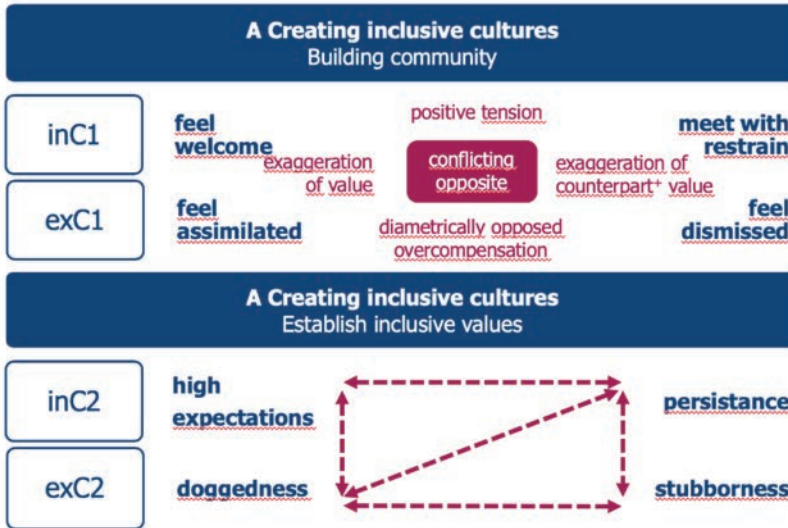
A Creating inclusive cultures
Building community

inC1

exC1

feel welcome

feel assimilated

positive tension

exaggeration of value

conflicting opposite

exaggeration of counterpart⁺ value

diametrically opposed overcompensation

meet with restrain

feel dismissed

A Creating inclusive cultures
Establish inclusive values

inC2

exC2

high expectations

doggedness

persistance

stubborness